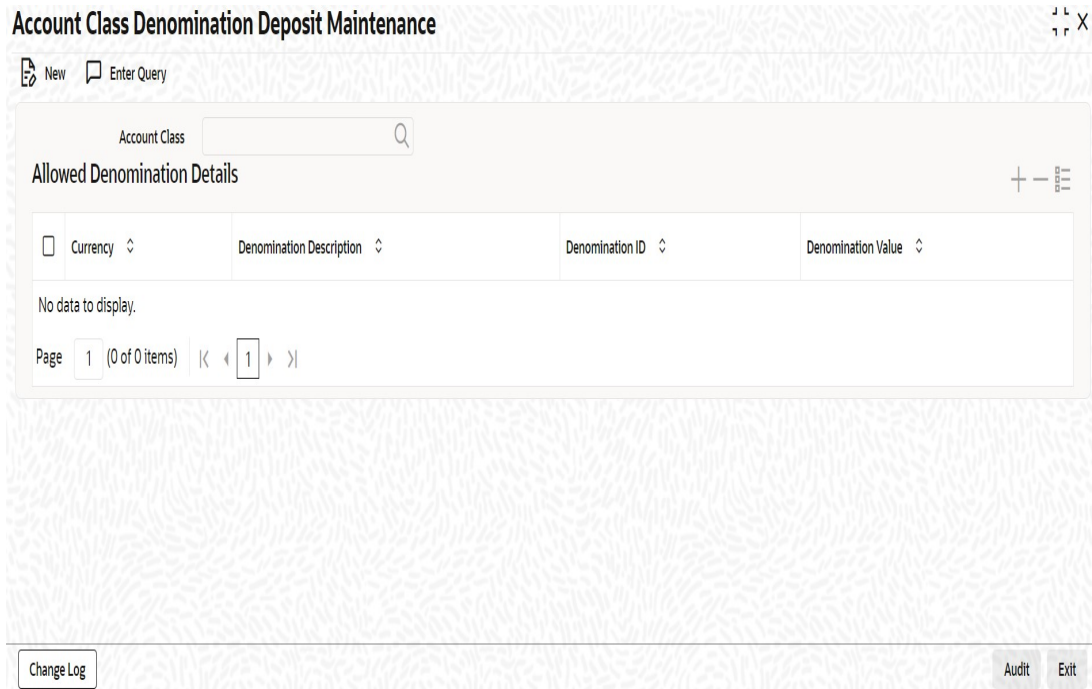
Account Class Denomination Deposit Maintenance

New Enter Query

Account Class

Allowed Denomination Details

| Currency | Denomination Description | Denomination ID | Denomination Value |
|---|---|---|---|

No data to display.

Page 1 (0 of 0 items) 1

Change Log

Audit Exit